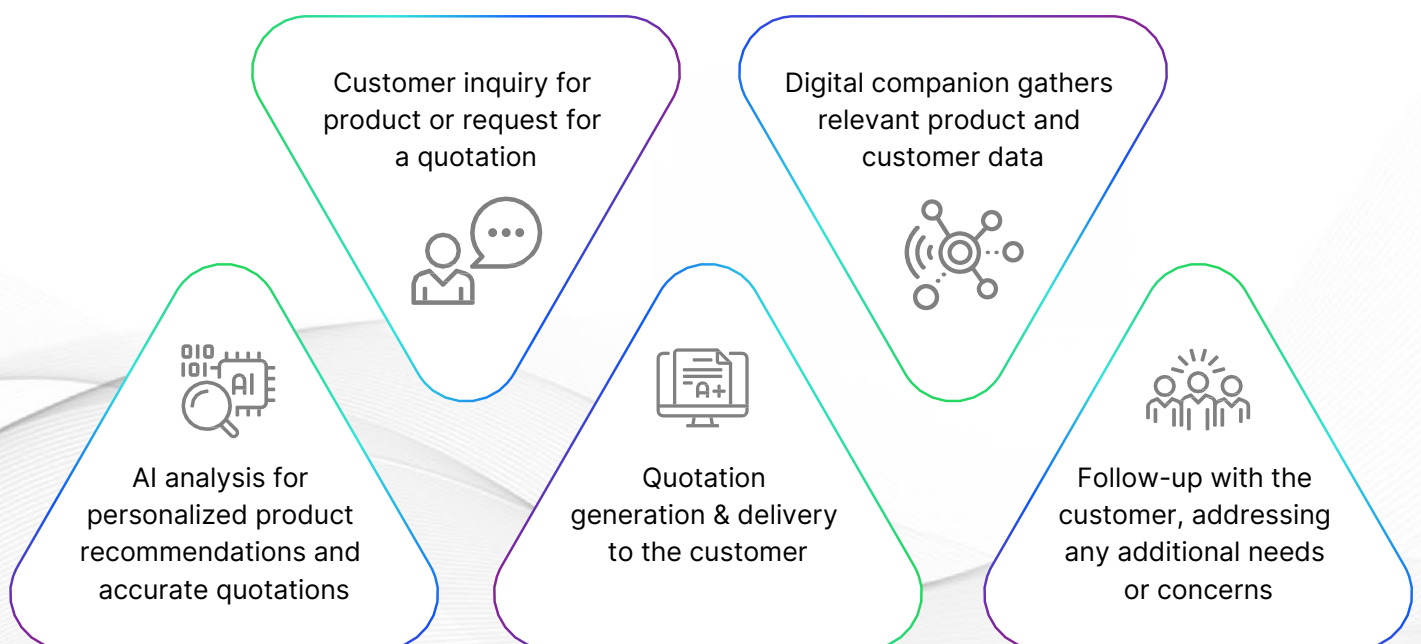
Customer inquiry for product or request for a quotation

Digital companion gathers relevant product and customer data

AI

AI analysis for personalized product recommendations and accurate quotations

A+

Quotation generation & delivery to the customer

Follow-up with the customer, addressing any additional needs or concerns